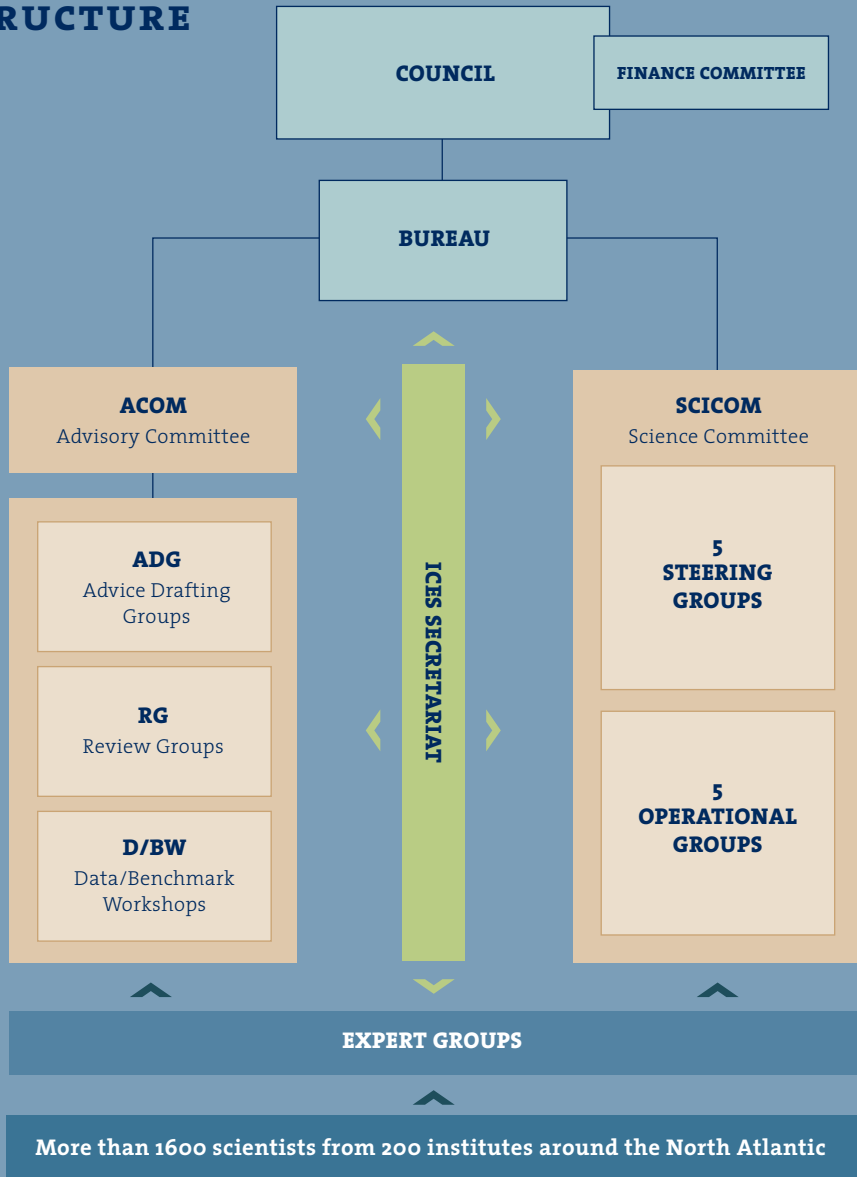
RUCTURE

COUNCIL

FINANCE COMMITTEE

BUREAU

ACOM
Advisory Committee

ADG
Advice Drafting Groups

RG
Review Groups

D/BW
Data/Benchmark Workshops

ICES SECRETARIAT

SCICOM
Science Committee

5
STEERING GROUPS

5
OPERATIONAL GROUPS

EXPERT GROUPS

More than 1600 scientists from 200 institutes around the North Atlantic